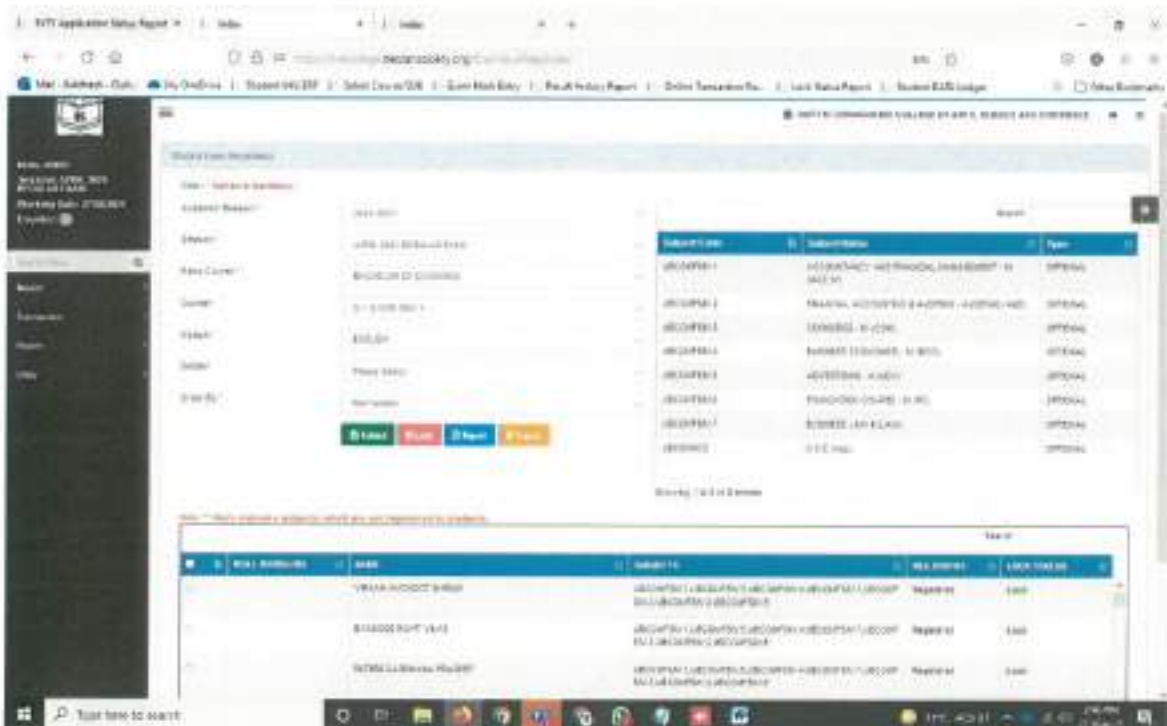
SVT Application Status Report × | India | India

Mail - Subhash - Outl... | My OneDrive | Student HAS ERP | Select Course/SUB | Exam Mark Entry | Result History Report | Online Transaction Re... | Lock Status Report | Student EAS Ledger | Other Bookmarks

SVT'S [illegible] COLLEGE OF ARTS, SCIENCE AND COMMERCE

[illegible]

Academic Season* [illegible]
Season* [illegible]
Base Course* BACHELOR OF COMMERCE
Course* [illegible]
Medium* ENGLISH
Subject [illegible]
Order By* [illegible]

Submit | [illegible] | Report | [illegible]

Search

| Subject Code | Subject Name | Type |
|---|---|---|
| UBCOMFSM1 | ACCOUNTANCY AND FINANCIAL MANAGEMENT - IV (AAC-IV) | OPTIONAL |
| UBCOMFSM2 | FINANCIAL ACCOUNTING & AUDITING - AUDITING (FAD) | OPTIONAL |
| UBCOMFSM3 | COMMERCE - IV (COM) | OPTIONAL |
| UBCOMFSM4 | BUSINESS ECONOMICS - IV (BEC) | OPTIONAL |
| UBCOMFSM5 | ADVERTISING - II (ADV) | OPTIONAL |
| UBCOMFSM6 | FOUNDATION COURSE - IV (FC) | OPTIONAL |
| UBCOMFSM7 | BUSINESS LAW II (LAW) | OPTIONAL |
| UBCOMFSC | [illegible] | OPTIONAL |

Showing 1 to 8 of 8 entries

Note: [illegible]

Search

| | ROLL NUMBER | NAME | SUBJECTS | REG.STATUS | LOCK STATUS |
|---|---|---|---|---|---|
| | | VIRAJ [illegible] | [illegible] | Registered | Lock |
| | | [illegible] | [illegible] | Registered | Lock |
| | | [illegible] | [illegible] | Registered | Lock |

Type here to search